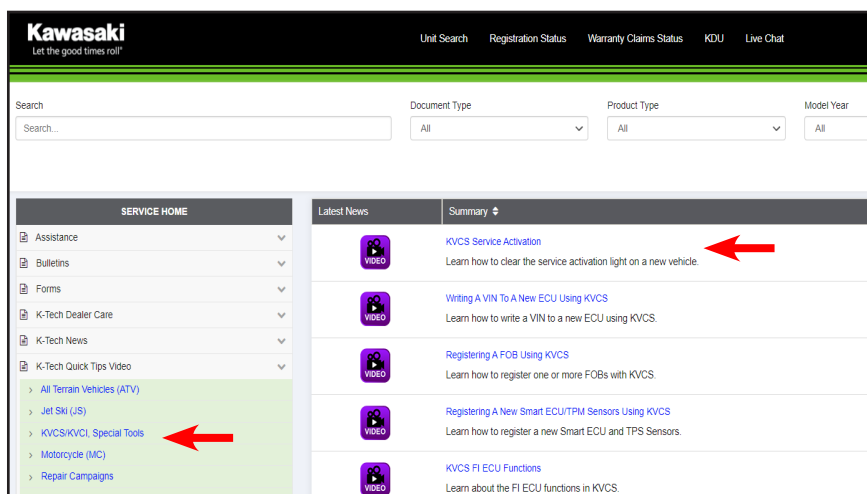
Kawasaki
Let the good times roll®

Unit Search Registration Status Warranty Claims Status KDU Live Chat

Search
Search...

Document Type
All

Product Type
All

Model Year
All

SERVICE HOME
Assistance
Bulletins
Forms
K-Tech Dealer Care
K-Tech News
K-Tech Quick Tips Video
All Terrain Vehicles (ATV)
Jet Ski (JS)
KVCS/KVCI, Special Tools
Motorcycle (MC)
Repair Campaigns

| Latest News | Summary |
|---|---|
| VIDEO | KVCS Service Activation<br>Learn how to clear the service activation light on a new vehicle. |
| VIDEO | Writing A VIN To A New ECU Using KVCS<br>Learn how to write a VIN to a new ECU using KVCS. |
| VIDEO | Registering A FOB Using KVCS<br>Learn how to register one or more FOBs with KVCS. |
| VIDEO | Registering A New Smart ECU/TPM Sensors Using KVCS<br>Learn how to register a new Smart ECU and TPS Sensors. |
| VIDEO | KVCS FI ECU Functions<br>Learn about the FI ECU functions in KVCS. |